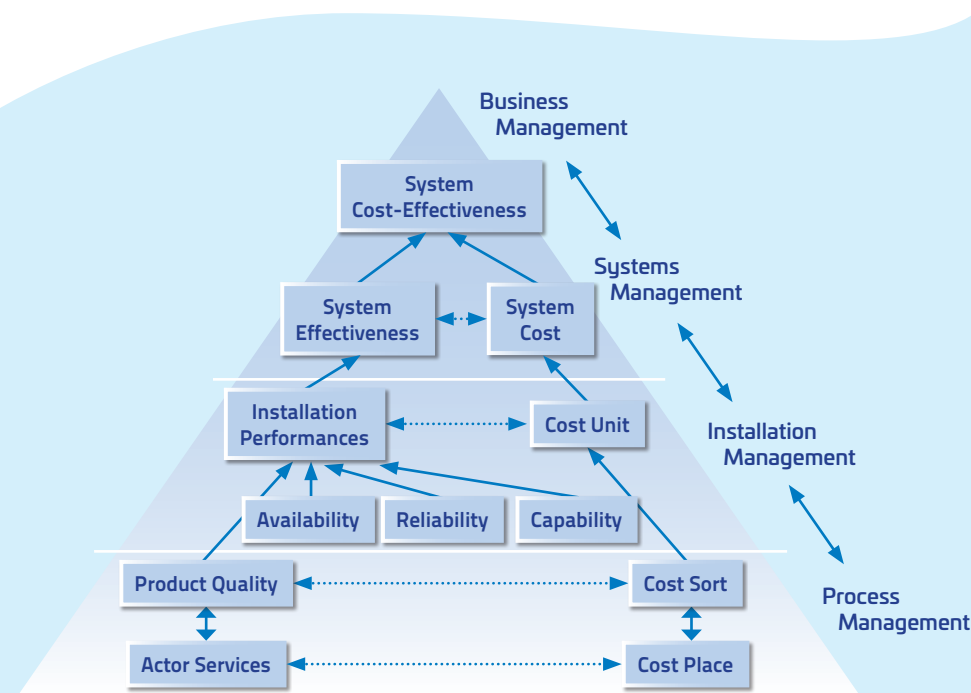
Business Management

System Cost-Effectiveness

Systems Management

System Effectiveness

System Cost

Installation Performances

Cost Unit

Installation Management

Availability

Reliability

Capability

Product Quality

Cost Sort

Process Management

Actor Services

Cost Place